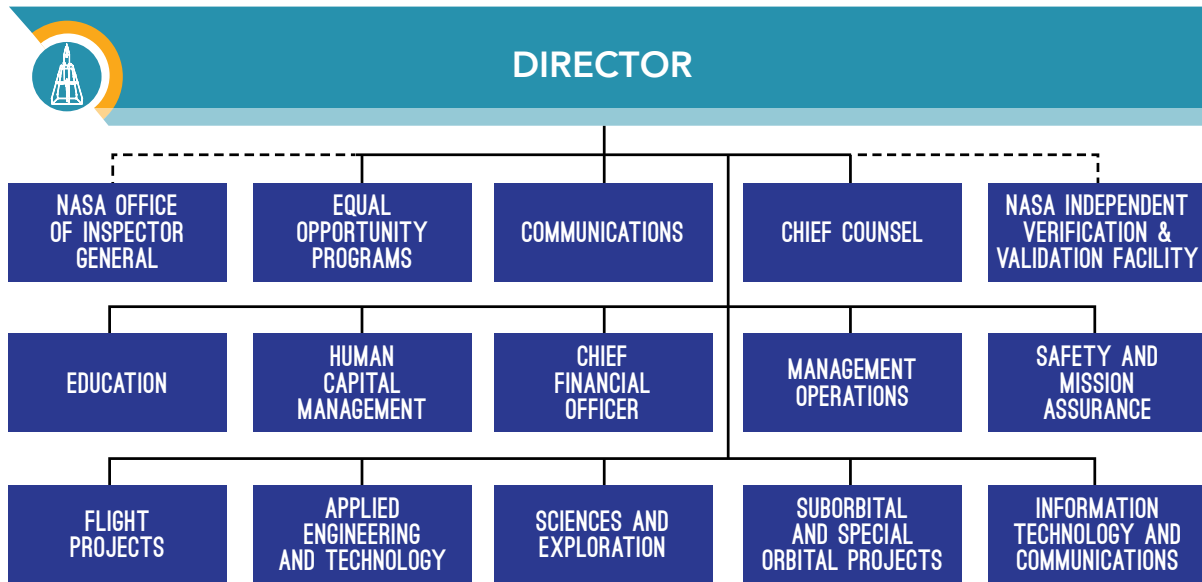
DIRECTOR

NASA OFFICE OF INSPECTOR GENERAL

EQUAL OPPORTUNITY PROGRAMS

COMMUNICATIONS

CHIEF COUNSEL

NASA INDEPENDENT VERIFICATION & VALIDATION FACILITY

EDUCATION

HUMAN CAPITAL MANAGEMENT

CHIEF FINANCIAL OFFICER

MANAGEMENT OPERATIONS

SAFETY AND MISSION ASSURANCE

FLIGHT PROJECTS

APPLIED ENGINEERING AND TECHNOLOGY

SCIENCES AND EXPLORATION

SUBORBITAL AND SPECIAL ORBITAL PROJECTS

INFORMATION TECHNOLOGY AND COMMUNICATIONS